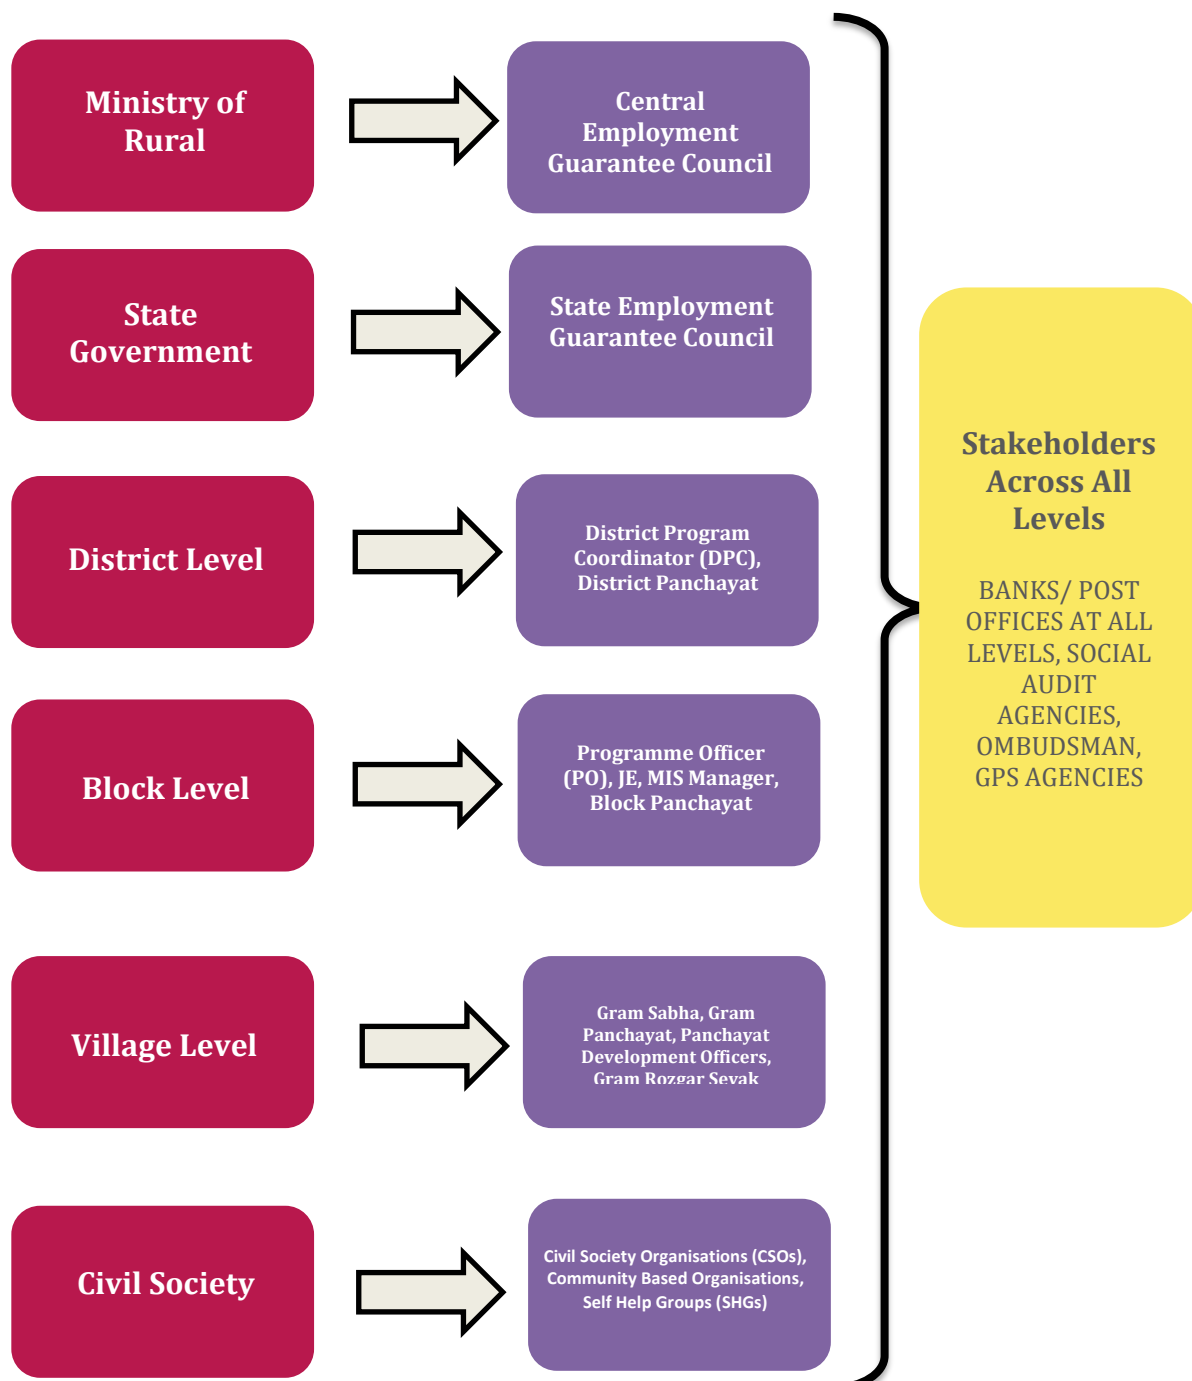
Ministry of Rural

Central Employment Guarantee Council

State Government

State Employment Guarantee Council

District Level

District Program Coordinator (DPC), District Panchayat

Block Level

Programme Officer (PO), JE, MIS Manager, Block Panchayat

Village Level

Gram Sabha, Gram Panchayat, Panchayat Development Officers, Gram Rozgar Sevak

Civil Society

Civil Society Organisations (CSOs), Community Based Organisations, Self Help Groups (SHGs)

Stakeholders Across All Levels

BANKS/ POST OFFICES AT ALL LEVELS, SOCIAL AUDIT AGENCIES, OMBUDSMAN, GPS AGENCIES